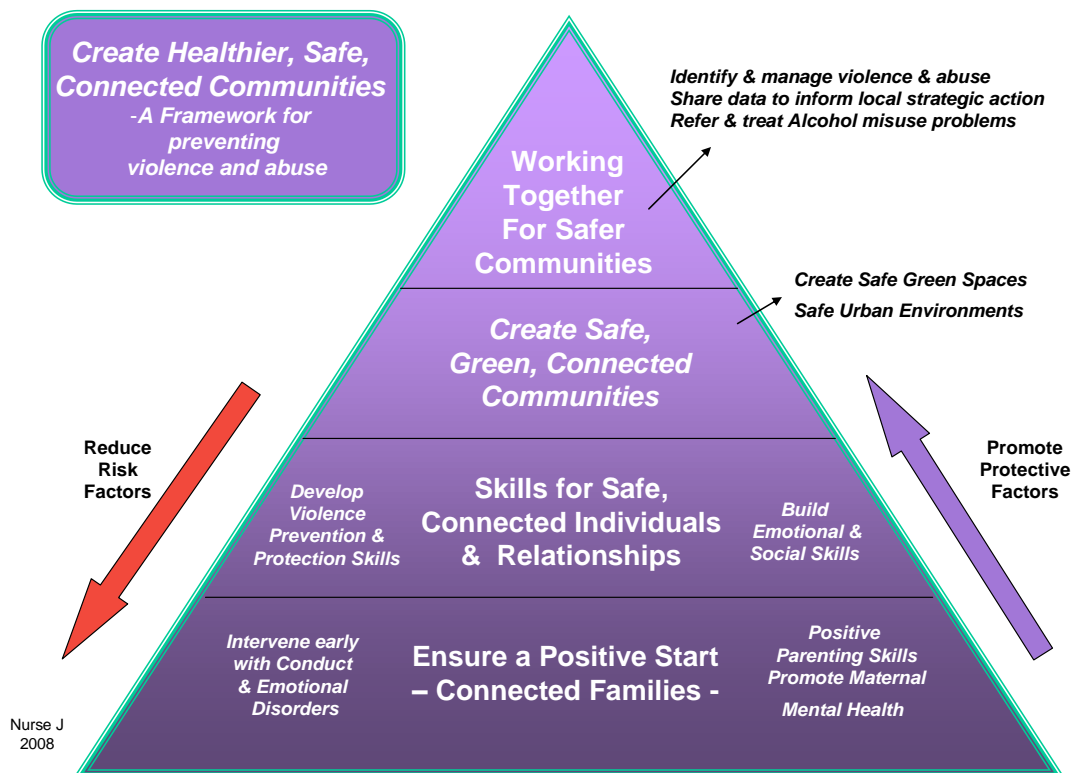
Create Healthier, Safe, Connected Communities
-A Framework for preventing violence and abuse

Identify & manage violence & abuse
Share data to inform local strategic action
Refer & treat Alcohol misuse problems

Working Together For Safer Communities

Create Safe Green Spaces
Safe Urban Environments

Create Safe, Green, Connected Communities

Reduce Risk Factors

Promote Protective Factors

Develop Violence Prevention & Protection Skills

Skills for Safe, Connected Individuals & Relationships

Build Emotional & Social Skills

Intervene early with Conduct & Emotional Disorders

Ensure a Positive Start – Connected Families -

Positive Parenting Skills
Promote Maternal
Mental Health

Nurse J
2008